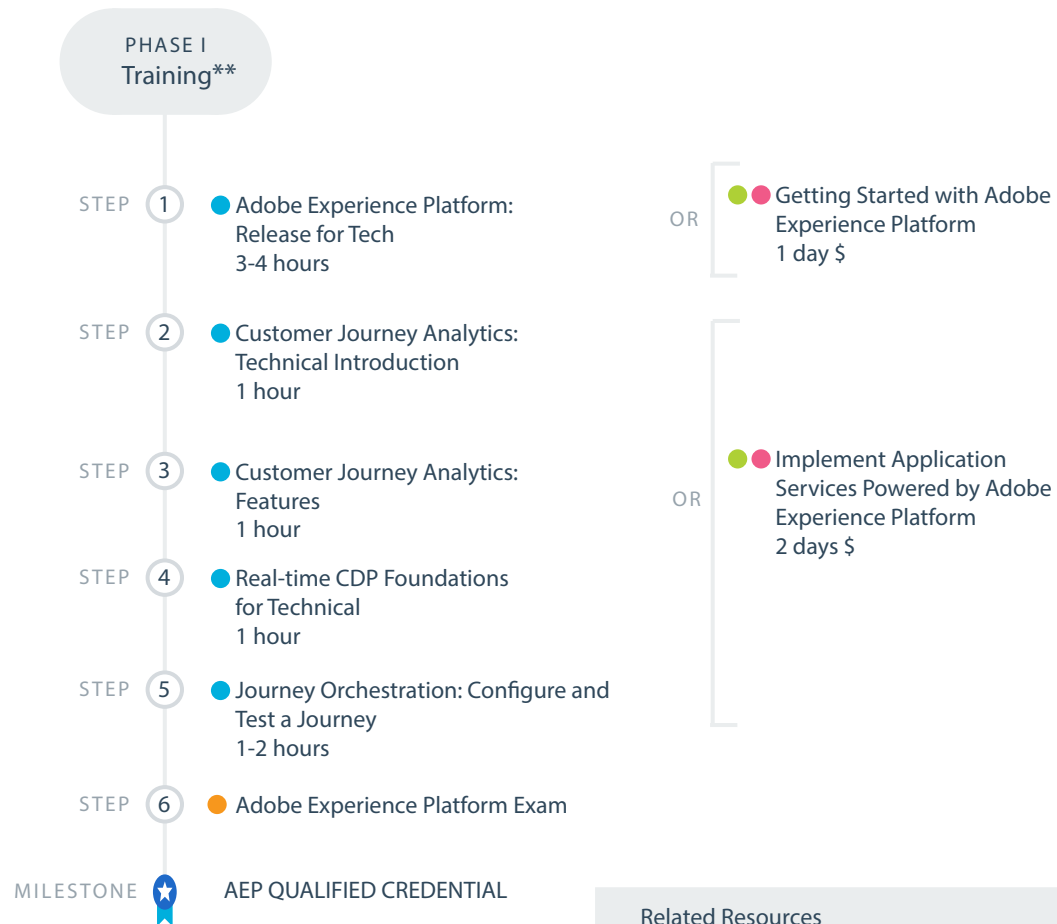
PHASE I
Training**

STEP 1 Adobe Experience Platform: Release for Tech
3-4 hours

STEP 2 Customer Journey Analytics: Technical Introduction
1 hour

STEP 3 Customer Journey Analytics: Features
1 hour

STEP 4 Real-time CDP Foundations for Technical
1 hour

STEP 5 Journey Orchestration: Configure and Test a Journey
1-2 hours

STEP 6 Adobe Experience Platform Exam

MILESTONE AEP QUALIFIED CREDENTIAL

OR

Getting Started with Adobe Experience Platform
1 day $

OR

Implement Application Services Powered by Adobe Experience Platform
2 days $

Related Resources